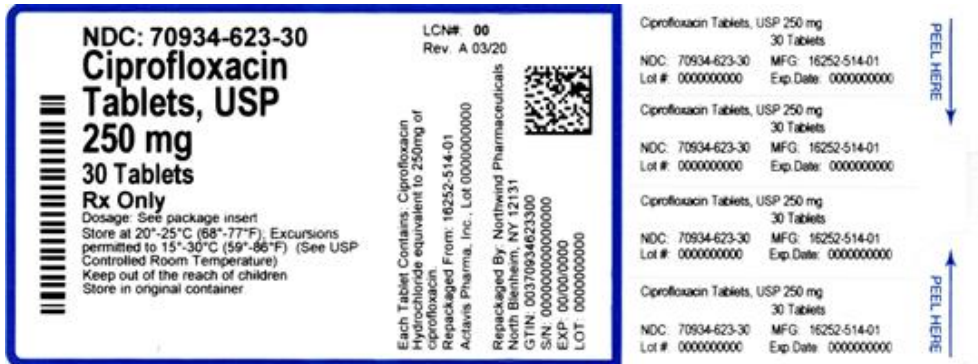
NDC: 70934-623-30
Ciprofloxacin Tablets, USP
250 mg
30 Tablets
Rx Only
Dosage: See package insert
Store at 20°-25°C (68°-77°F); Excursions permitted to 15°-30°C (59°-86°F) (See USP Controlled Room Temperature)
Keep out of the reach of children
Store in original container

LCN#: 00
Rev. A 03/20

Each Tablet Contains: Ciprofloxacin Hydrochloride equivalent to 250mg of ciprofloxacin.
Repackaged From: 16252-514-01
Actavis Pharma, Inc., Lot 0000000000

Repackaged By: Northwind Pharmaceuticals
North Blenheim, NY 12131
GTIN: 00370934623300
S/N: 0000000000000
EXP: 00/00/0000
LOT: 0000000000

Ciprofloxacin Tablets, USP 250 mg
30 Tablets
NDC: 70934-623-30 MFG: 16252-514-01
Lot #: 0000000000 Exp.Date: 0000000000

Ciprofloxacin Tablets, USP 250 mg
30 Tablets
NDC: 70934-623-30 MFG: 16252-514-01
Lot #: 0000000000 Exp.Date: 0000000000

Ciprofloxacin Tablets, USP 250 mg
30 Tablets
NDC: 70934-623-30 MFG: 16252-514-01
Lot #: 0000000000 Exp.Date: 0000000000

Ciprofloxacin Tablets, USP 250 mg
30 Tablets
NDC: 70934-623-30 MFG: 16252-514-01
Lot #: 0000000000 Exp.Date: 0000000000

PEEL HERE
PEEL HERE